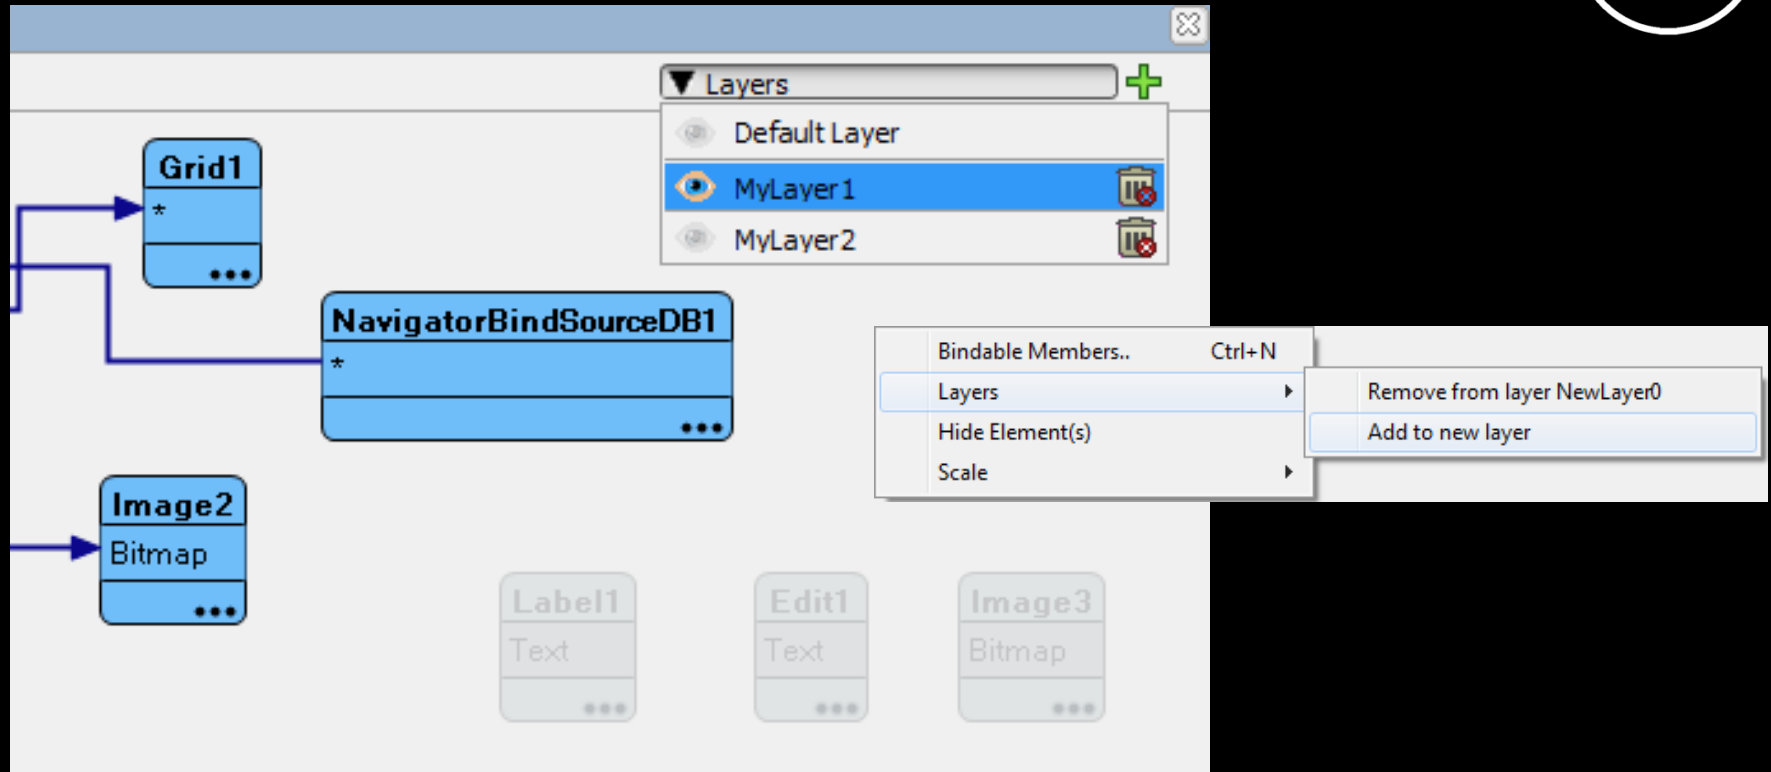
Layers

Default Layer

MyLayer1

MyLayer2

Grid1

*

•••

NavigatorBindSourceDB1

*

•••

Image2

Bitmap

•••

Bindable Members.. Ctrl+N

Layers

Hide Element(s)

Scale

Remove from layer NewLayer0

Add to new layer

Label1

Text

•••

Edit1

Text

•••

Image3

Bitmap

•••